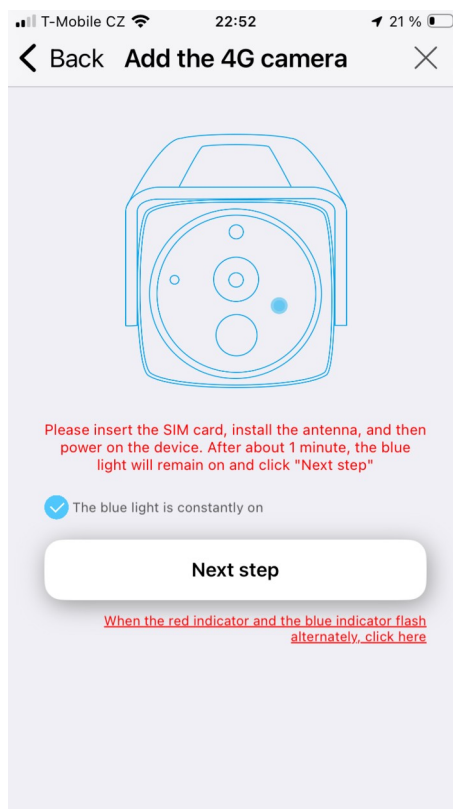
T-Mobile CZ 22:52 21 %

Back Add the 4G camera

Please insert the SIM card, install the antenna, and then power on the device. After about 1 minute, the blue light will remain on and click "Next step"

The blue light is constantly on

Next step

When the red indicator and the blue indicator flash alternately, click here